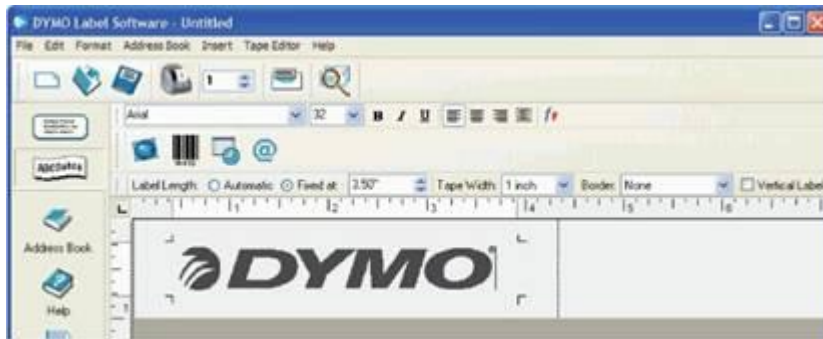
DYMO Label Software - Untitled
File Edit Format Address Book Insert Tape Editor Help
1
ABCDeFG
Arial 32 B I U
Label Length: Automatic Fixed at: 3.50" Tape Width: 1 inch Border: None Vertical Label
1 2 3 4 5 6
Address Book
Help
DYMO